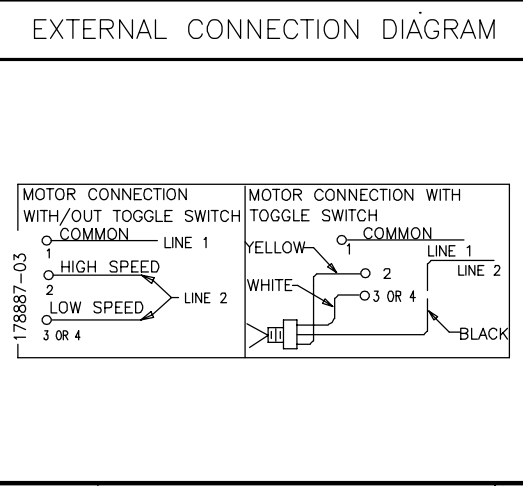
EXTERNAL CONNECTION DIAGRAM

| MOTOR CONNECTION WITH/OUT TOGGLE SWITCH | MOTOR CONNECTION WITH TOGGLE SWITCH |
|---|---|
| COMMON 1 LINE 1 HIGH SPEED 2 LOW SPEED 3 OR 4 LINE 2 | YELLOW COMMON 1 LINE 1 LINE 2 2 WHITE 3 OR 4 BLACK |

178887-03